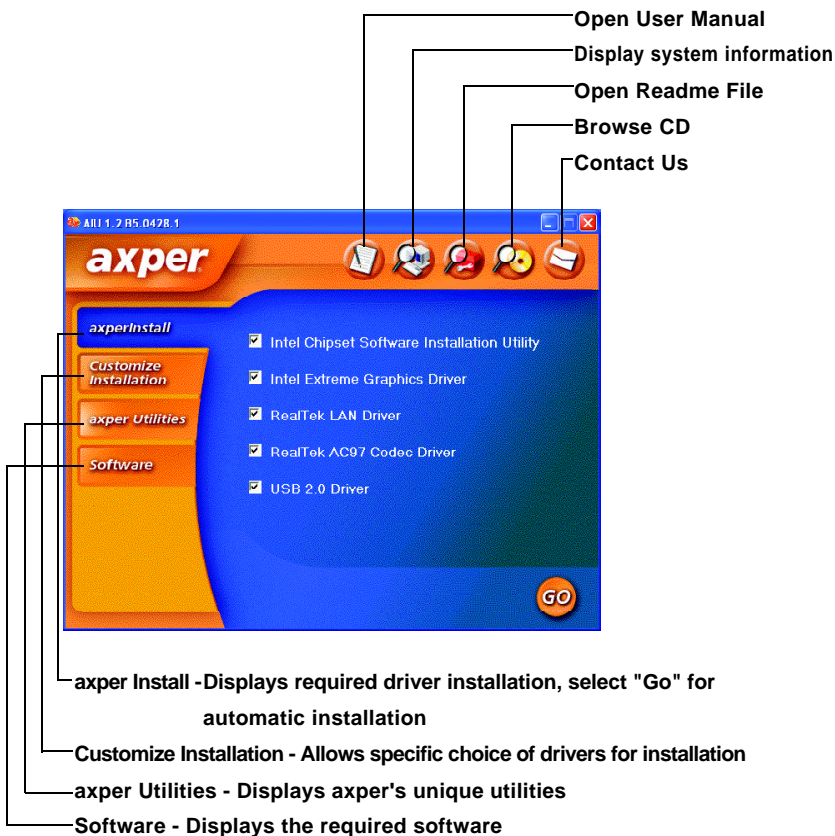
Open User Manual
Display system information
Open Readme File
Browse CD
Contact Us

AIU 1.2 B5.0428.1

axper

axperInstall
Customize Installation
axper Utilities
Software

Intel Chipset Software Installation Utility
Intel Extreme Graphics Driver
RealTek LAN Driver
RealTek AC97 Codec Driver
USB 2.0 Driver

GO

axper Install - Displays required driver installation, select "Go" for automatic installation
Customize Installation - Allows specific choice of drivers for installation
axper Utilities - Displays axper's unique utilities
Software - Displays the required software